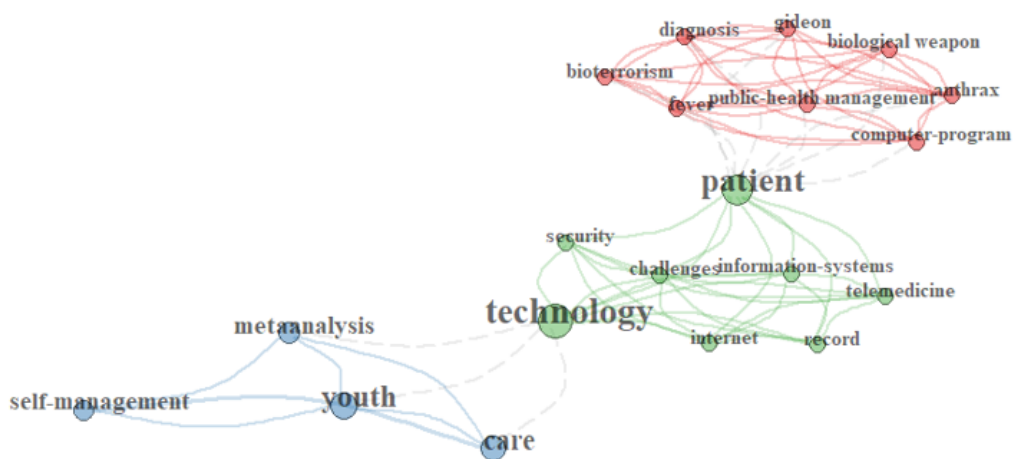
diagnosis
gideon
biological weapon
bioterrorism
fever
public-health management
anthrax
computer-program
patient
security
challenges
information-systems
telemedicine
technology
internet
record
metaanalysis
self-management
youth
care